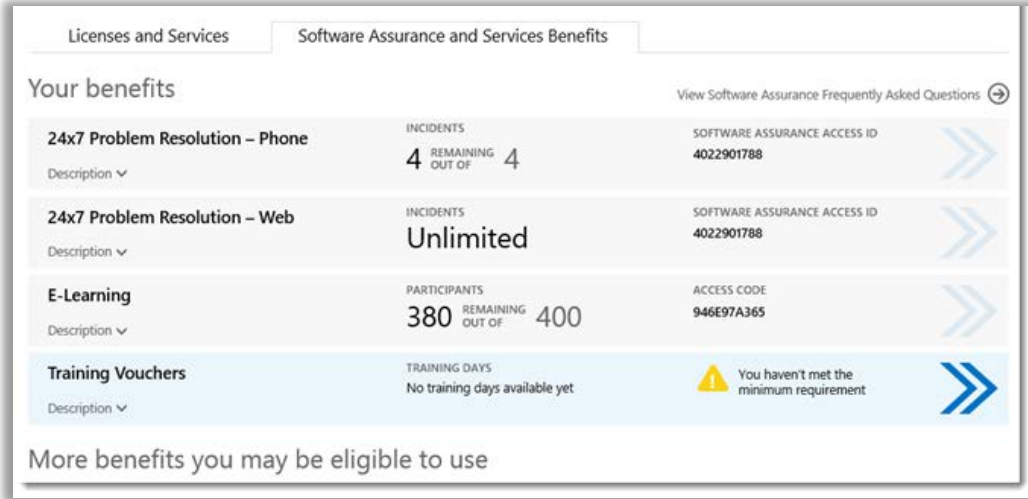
Licenses and Services

Software Assurance and Services Benefits

Your benefits

View Software Assurance Frequently Asked Questions

24x7 Problem Resolution – Phone

Description

INCIDENTS
4 REMAINING OUT OF 4

SOFTWARE ASSURANCE ACCESS ID
4022901788

24x7 Problem Resolution – Web

Description

INCIDENTS
Unlimited

SOFTWARE ASSURANCE ACCESS ID
4022901788

E-Learning

Description

PARTICIPANTS
380 REMAINING OUT OF 400

ACCESS CODE
946E97A365

Training Vouchers

Description

TRAINING DAYS
No training days available yet

You haven't met the minimum requirement

More benefits you may be eligible to use